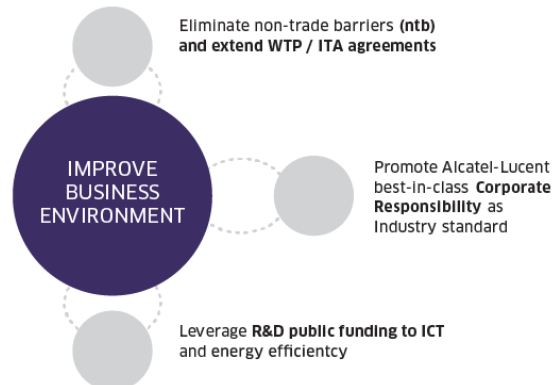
Eliminate non-trade barriers (ntb) and extend WTP / ITA agreements

IMPROVE BUSINESS ENVIRONMENT

Promote Alcatel-Lucent best-in-class Corporate Responsibility as industry standard

Leverage R&D public funding to ICT and energy efficientcy